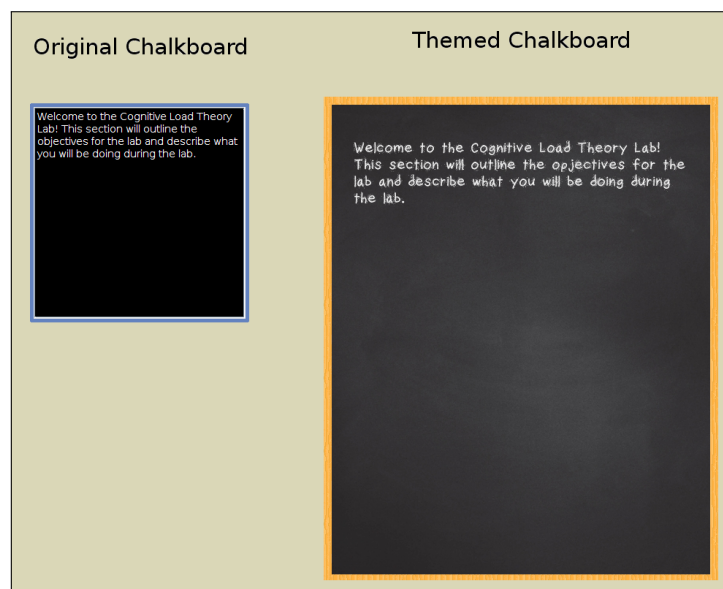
Original Chalkboard

Themed Chalkboard

Welcome to the Cognitive Load Theory Lab! This section will outline the objectives for the lab and describe what you will be doing during the lab.

Welcome to the Cognitive Load Theory Lab! This section will outline the opjectives for the lab and describe what you will be doing during the lab.